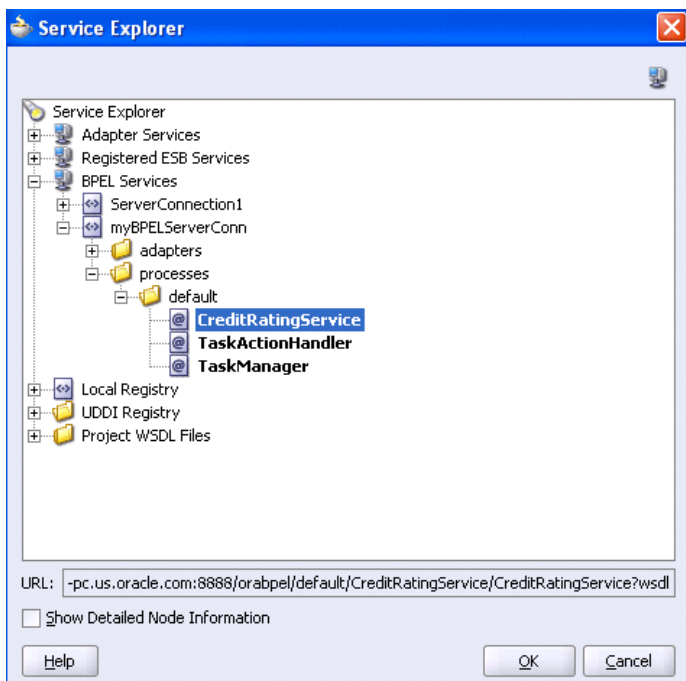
Service Explorer

Service Explorer
Adapter Services
Registered ESB Services
BPEL Services
ServerConnection1
myBPELServerConn
adapters
processes
default
CreditRatingService
TaskActionHandler
TaskManager
Local Registry
UDDI Registry
Project WSDL Files

URL: -pc.us.oracle.com:8888/orabpel/default/CreditRatingService/CreditRatingService?wsdl

Show Detailed Node Information

Help

OK

Cancel